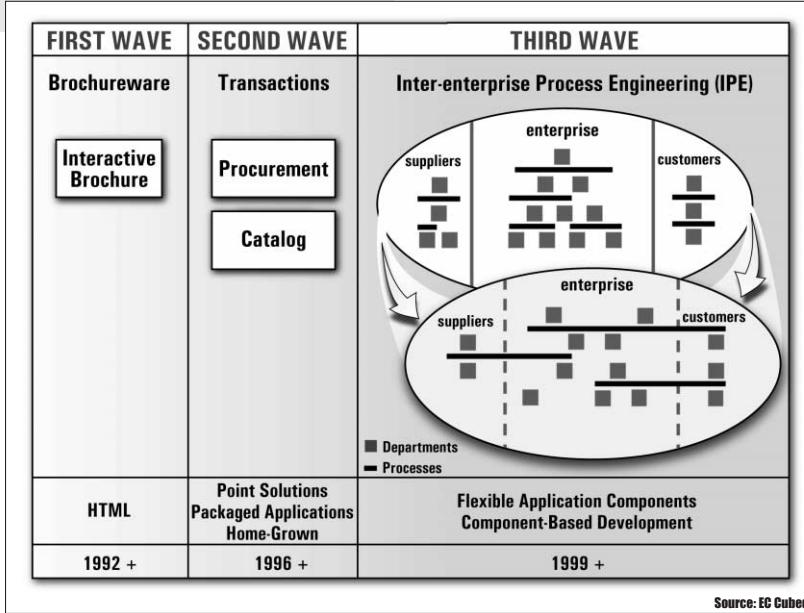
| FIRST WAVE | SECOND WAVE | THIRD WAVE |
|---|---|---|
| Brochureware | Transactions | Inter-enterprise Process Engineering (IPE) |
| Interactive Brochure | Procurement<br>Catalog | suppliers enterprise customers<br>suppliers enterprise customers<br>Departments<br>Processes |
| HTML | Point Solutions<br>Packaged Applications<br>Home-Grown | Flexible Application Components<br>Component-Based Development |
| 1992 + | 1996 + | 1999 + |

Source: EC Cube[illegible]